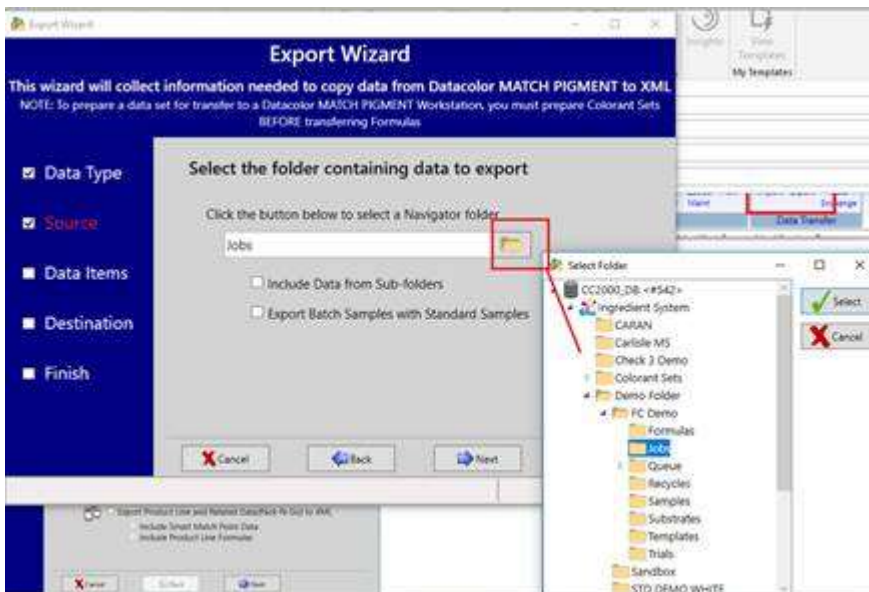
Export Wizard

Export Wizard

This wizard will collect information needed to copy data from Datacolor MATCH PIGMENT to XML

NOTE: To prepare a data set for transfer to a Datacolor MATCH PIGMENT Workstation, you must prepare Colorant Sets BEFORE transferring Formulas

Data Type

Source

Data Items

Destination

Finish

Select the folder containing data to export

Click the button below to select a Navigator folder

Jobs

Include Data from Sub-folders

Export Batch Samples with Standard Samples

Cancel

Back

Next

Insights

View Templates

My Templates

Data Transfer

Select Folder

CC2000_DB <#542>

Ingredient System

CARAN

Carlisle MS

Check 3 Demo

Colorant Sets

Demo Folder

FC Demo

Formulas

Jobs

Queue

Recycles

Samples

Substrates

Templates

Trials

Sandbox

STD DEMO WHITE

Select

Cancel

Export Product Line and Related Data/Pick Pr Out to XML

Include Smart Match Points Data

Include Product Line Formulas

Cancel

Back

Next